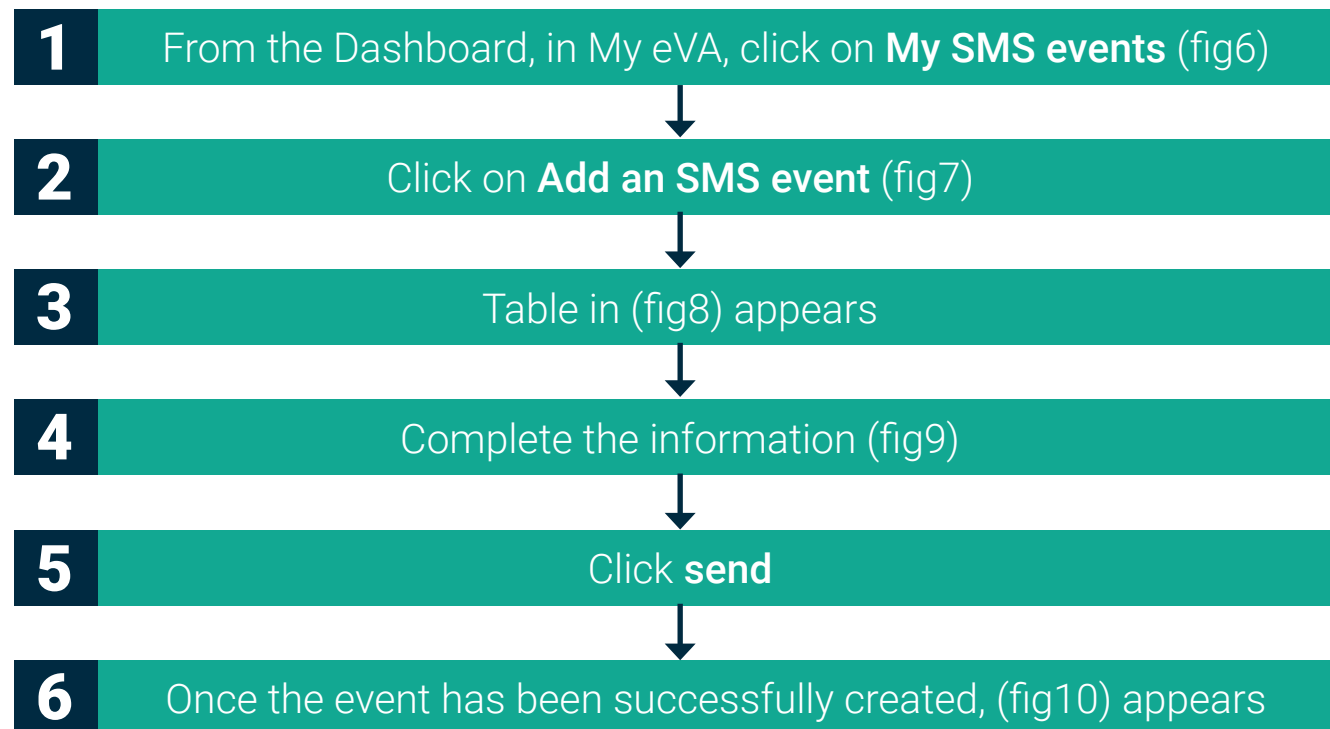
1 From the Dashboard, in My eVA, click on **My SMS events** (fig6)

2 Click on **Add an SMS event** (fig7)

3 Table in (fig8) appears

4 Complete the information (fig9)

5 Click **send**

6 Once the event has been successfully created, (fig10) appears